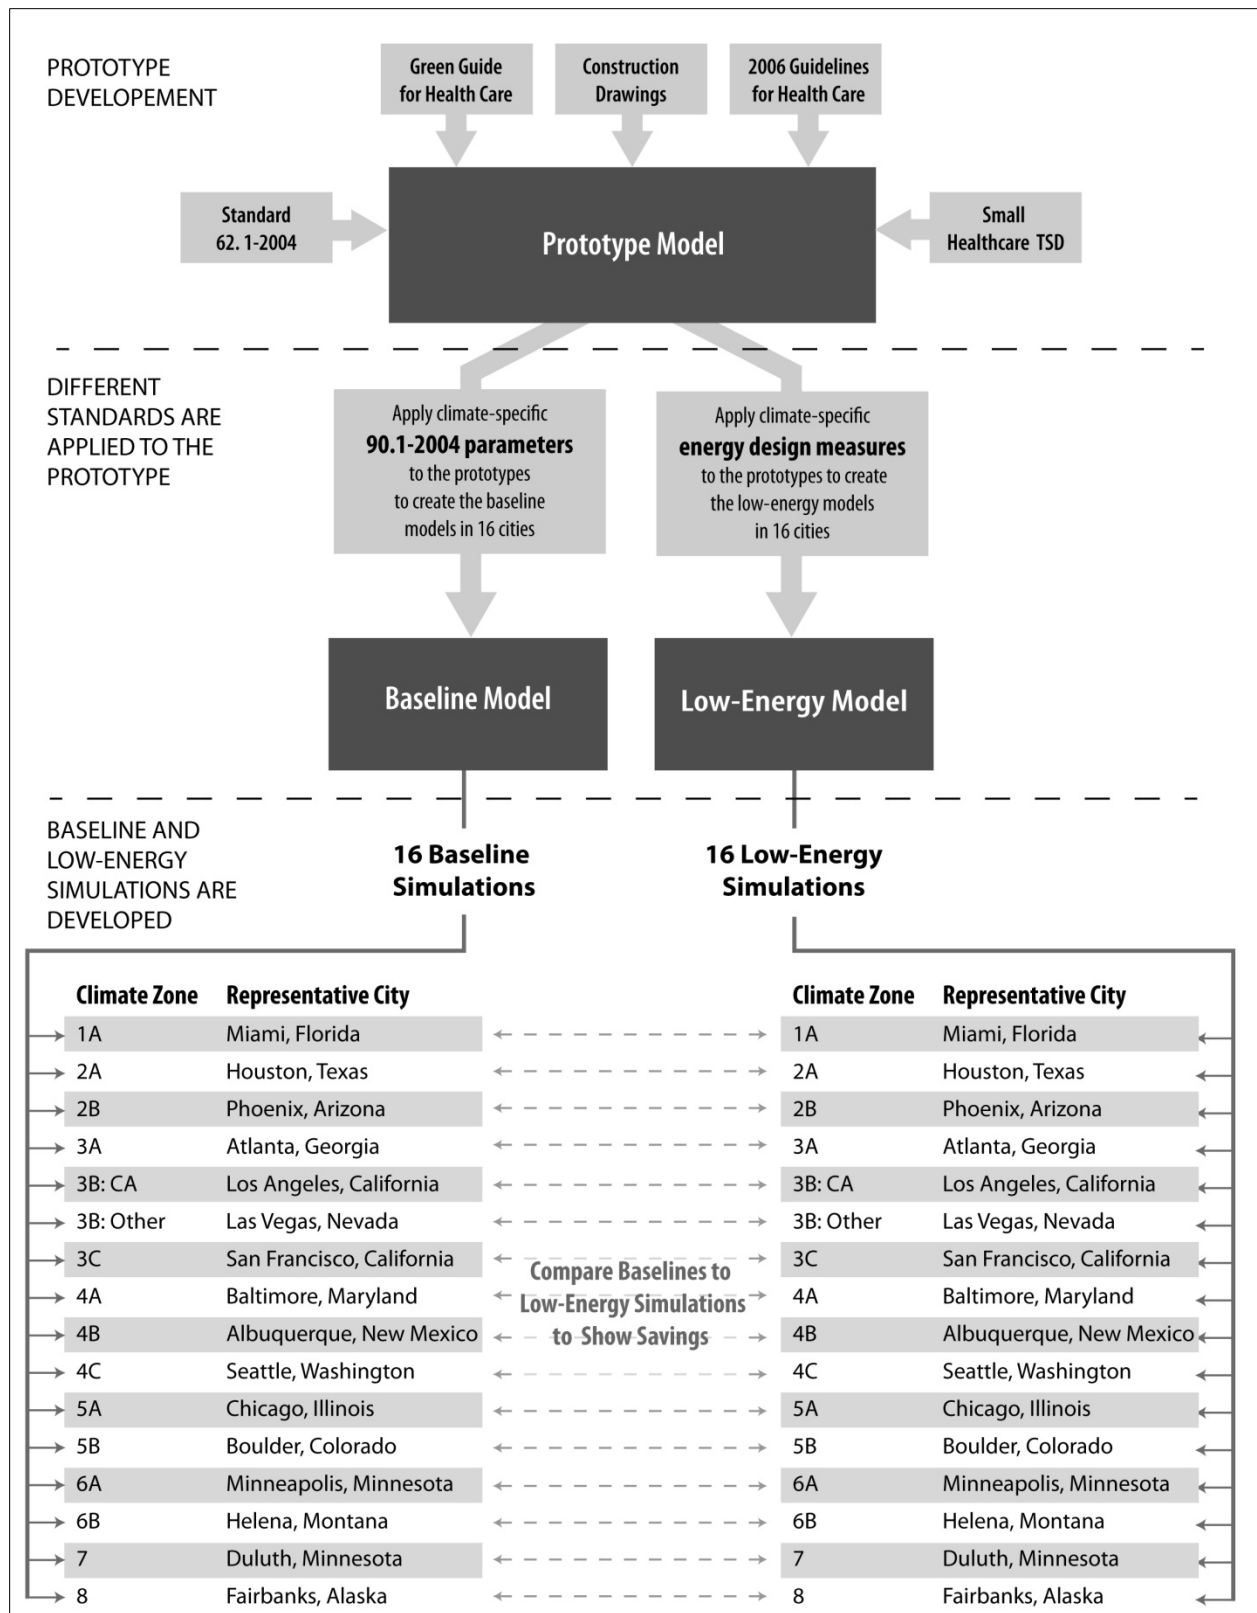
PROTOTYPE DEVELOPEMENT

Green Guide for Health Care

Construction Drawings

2006 Guidelines for Health Care

Standard 62. 1-2004

Prototype Model

Small Healthcare TSD

DIFFERENT STANDARDS ARE APPLIED TO THE PROTOTYPE

Apply climate-specific **90.1-2004 parameters** to the prototypes to create the baseline models in 16 cities

Apply climate-specific **energy design measures** to the prototypes to create the low-energy models in 16 cities

Baseline Model

Low-Energy Model

BASELINE AND LOW-ENERGY SIMULATIONS ARE DEVELOPED

16 Baseline Simulations

16 Low-Energy Simulations

| Climate Zone | Representative City |
|---|---|
| 1A | Miami, Florida |
| 2A | Houston, Texas |
| 2B | Phoenix, Arizona |
| 3A | Atlanta, Georgia |
| 3B: CA | Los Angeles, California |
| 3B: Other | Las Vegas, Nevada |
| 3C | San Francisco, California |
| 4A | Baltimore, Maryland |
| 4B | Albuquerque, New Mexico |
| 4C | Seattle, Washington |
| 5A | Chicago, Illinois |
| 5B | Boulder, Colorado |
| 6A | Minneapolis, Minnesota |
| 6B | Helena, Montana |
| 7 | Duluth, Minnesota |
| 8 | Fairbanks, Alaska |

Compare Baselines to Low-Energy Simulations to Show Savings

| Climate Zone | Representative City |
|---|---|
| 1A | Miami, Florida |
| 2A | Houston, Texas |
| 2B | Phoenix, Arizona |
| 3A | Atlanta, Georgia |
| 3B: CA | Los Angeles, California |
| 3B: Other | Las Vegas, Nevada |
| 3C | San Francisco, California |
| 4A | Baltimore, Maryland |
| 4B | Albuquerque, New Mexico |
| 4C | Seattle, Washington |
| 5A | Chicago, Illinois |
| 5B | Boulder, Colorado |
| 6A | Minneapolis, Minnesota |
| 6B | Helena, Montana |
| 7 | Duluth, Minnesota |
| 8 | Fairbanks, Alaska |